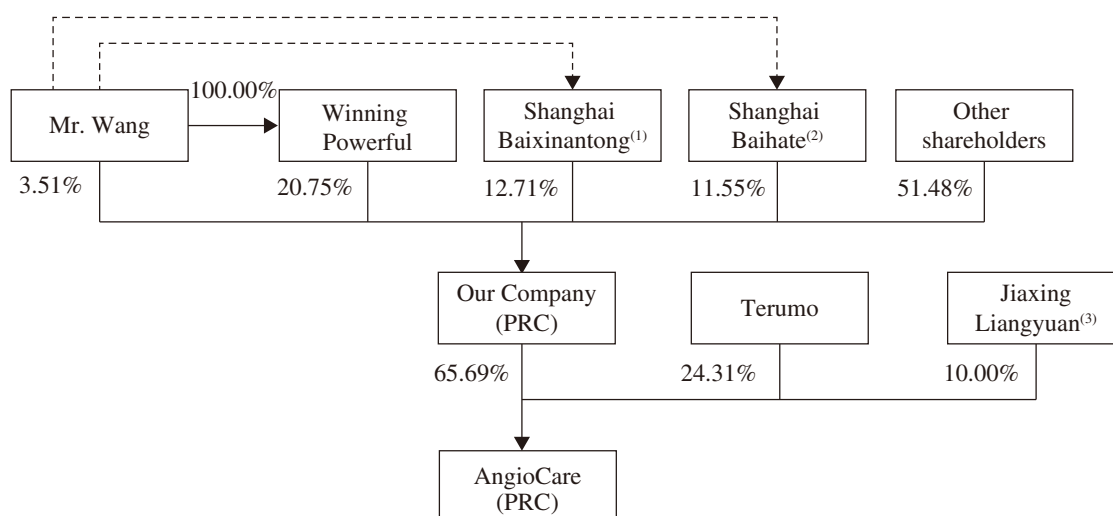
Mr. Wang

100.00%

Winning Powerful

Shanghai Baixinantong$^{(1)}$

Shanghai Baihate$^{(2)}$

Other shareholders

3.51%

20.75%

12.71%

11.55%

51.48%

Our Company (PRC)

Terumo

Jiaxing Liangyuan$^{(3)}$

65.69%

24.31%

10.00%

AngioCare (PRC)